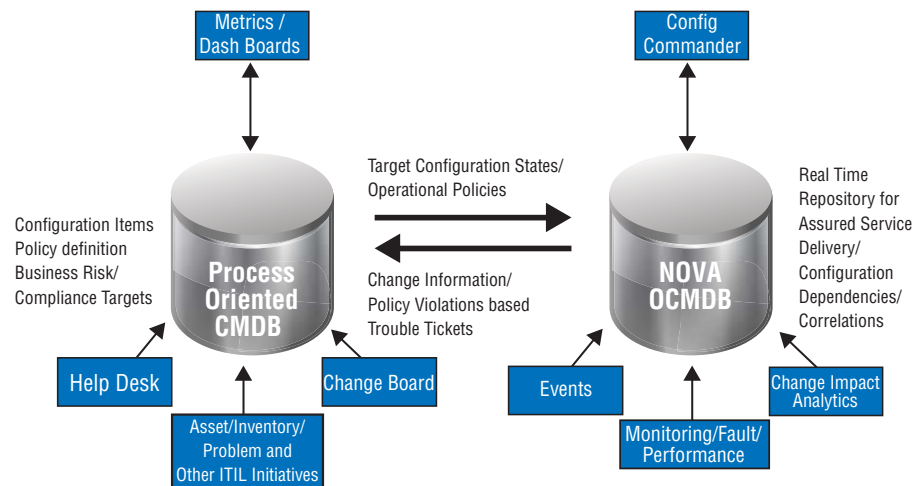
Metrics / Dash Boards

Config Commander

Target Configuration States/ Operational Policies

Configuration Items
Policy definition
Business Risk/
Compliance Targets

Process Oriented CMDB

Change Information/ Policy Violations based Trouble Tickets

NOVA OCMDB

Real Time Repository for Assured Service Delivery/ Configuration Dependencies/ Correlations

Help Desk

Change Board

Asset/Inventory/ Problem and Other ITIL Initiatives

Events

Change Impact Analytics

Monitoring/Fault/ Performance